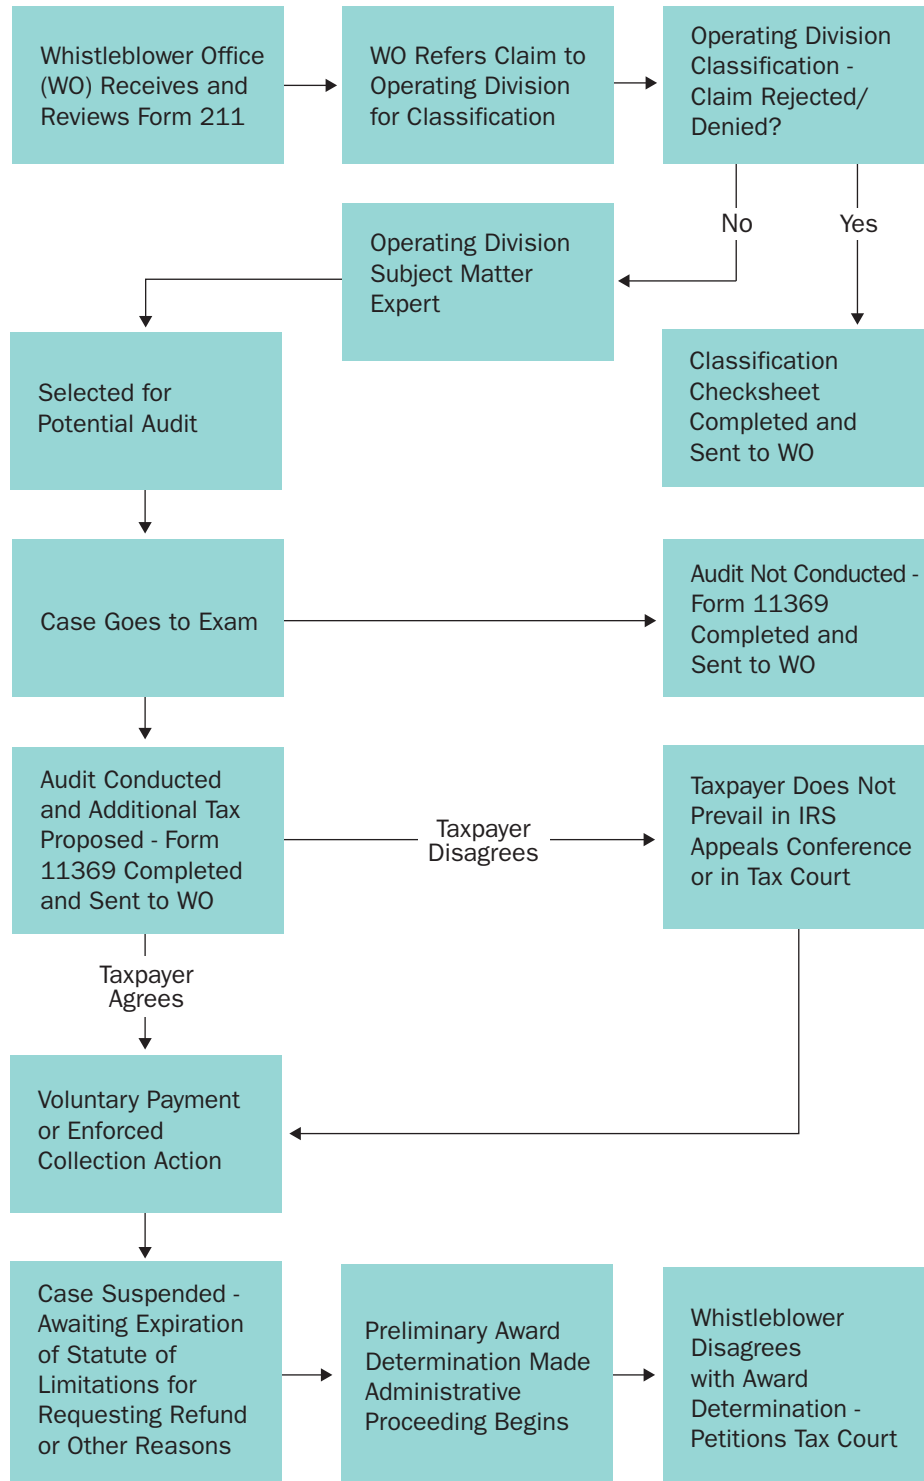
Whistleblower Office (WO) Receives and Reviews Form 211

WO Refers Claim to Operating Division for Classification

Operating Division Classification - Claim Rejected/ Denied?

No

Yes

Operating Division Subject Matter Expert

Classification Checksheet Completed and Sent to WO

Selected for Potential Audit

Case Goes to Exam

Audit Not Conducted - Form 11369 Completed and Sent to WO

Audit Conducted and Additional Tax Proposed - Form 11369 Completed and Sent to WO

Taxpayer Disagrees

Taxpayer Does Not Prevail in IRS Appeals Conference or in Tax Court

Taxpayer Agrees

Voluntary Payment or Enforced Collection Action

Case Suspended - Awaiting Expiration of Statute of Limitations for Requesting Refund or Other Reasons

Preliminary Award Determination Made Administrative Proceeding Begins

Whistleblower Disagrees with Award Determination - Petitions Tax Court